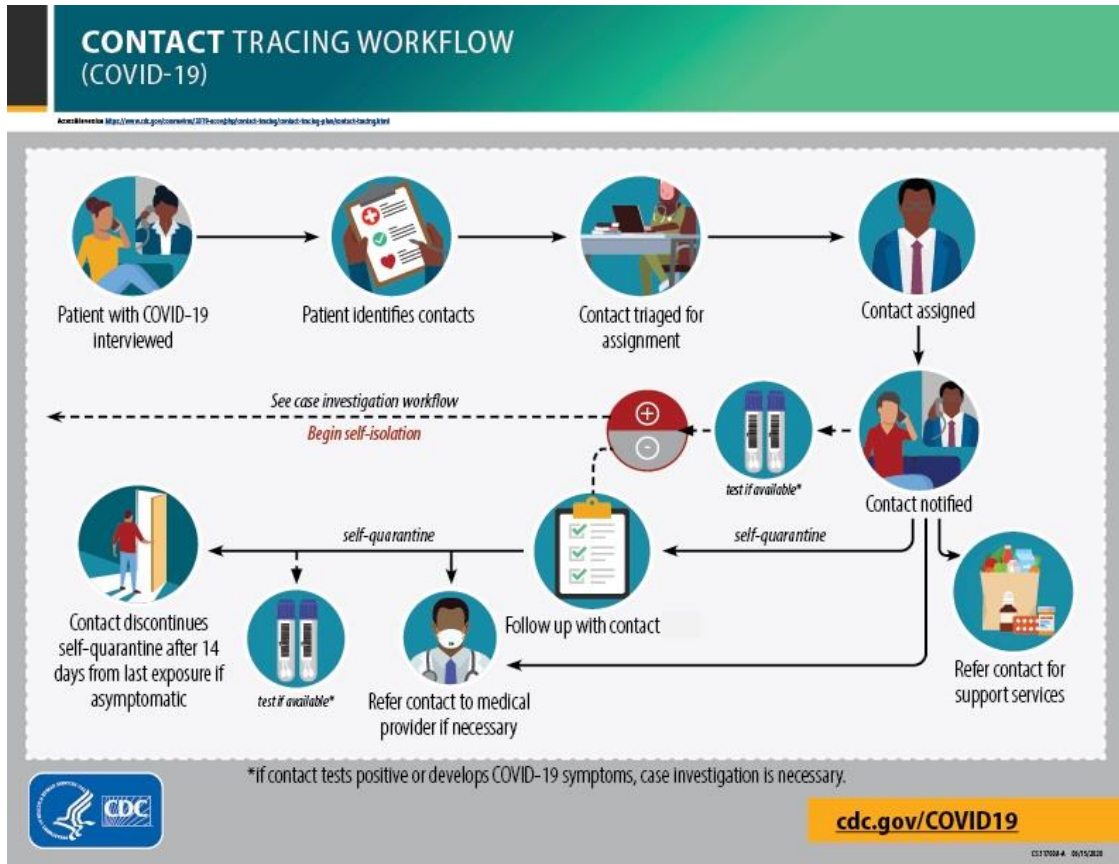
CONTACT TRACING WORKFLOW
(COVID-19)

Accessible version: https://www.cdc.gov/coronavirus/2019-ncov/php/contact-tracing/contact-tracing-plan/contact-tracing.html

Patient with COVID-19 interviewed

Patient identifies contacts

Contact triaged for assignment

Contact assigned

See case investigation workflow

Begin self-isolation

test if available*

Contact notified

self-quarantine

self-quarantine

Contact discontinues self-quarantine after 14 days from last exposure if asymptomatic

test if available*

Refer contact to medical provider if necessary

Follow up with contact

Refer contact for support services

*if contact tests positive or develops COVID-19 symptoms, case investigation is necessary.

CDC

cdc.gov/COVID19

CS317038-A 06/15/2020